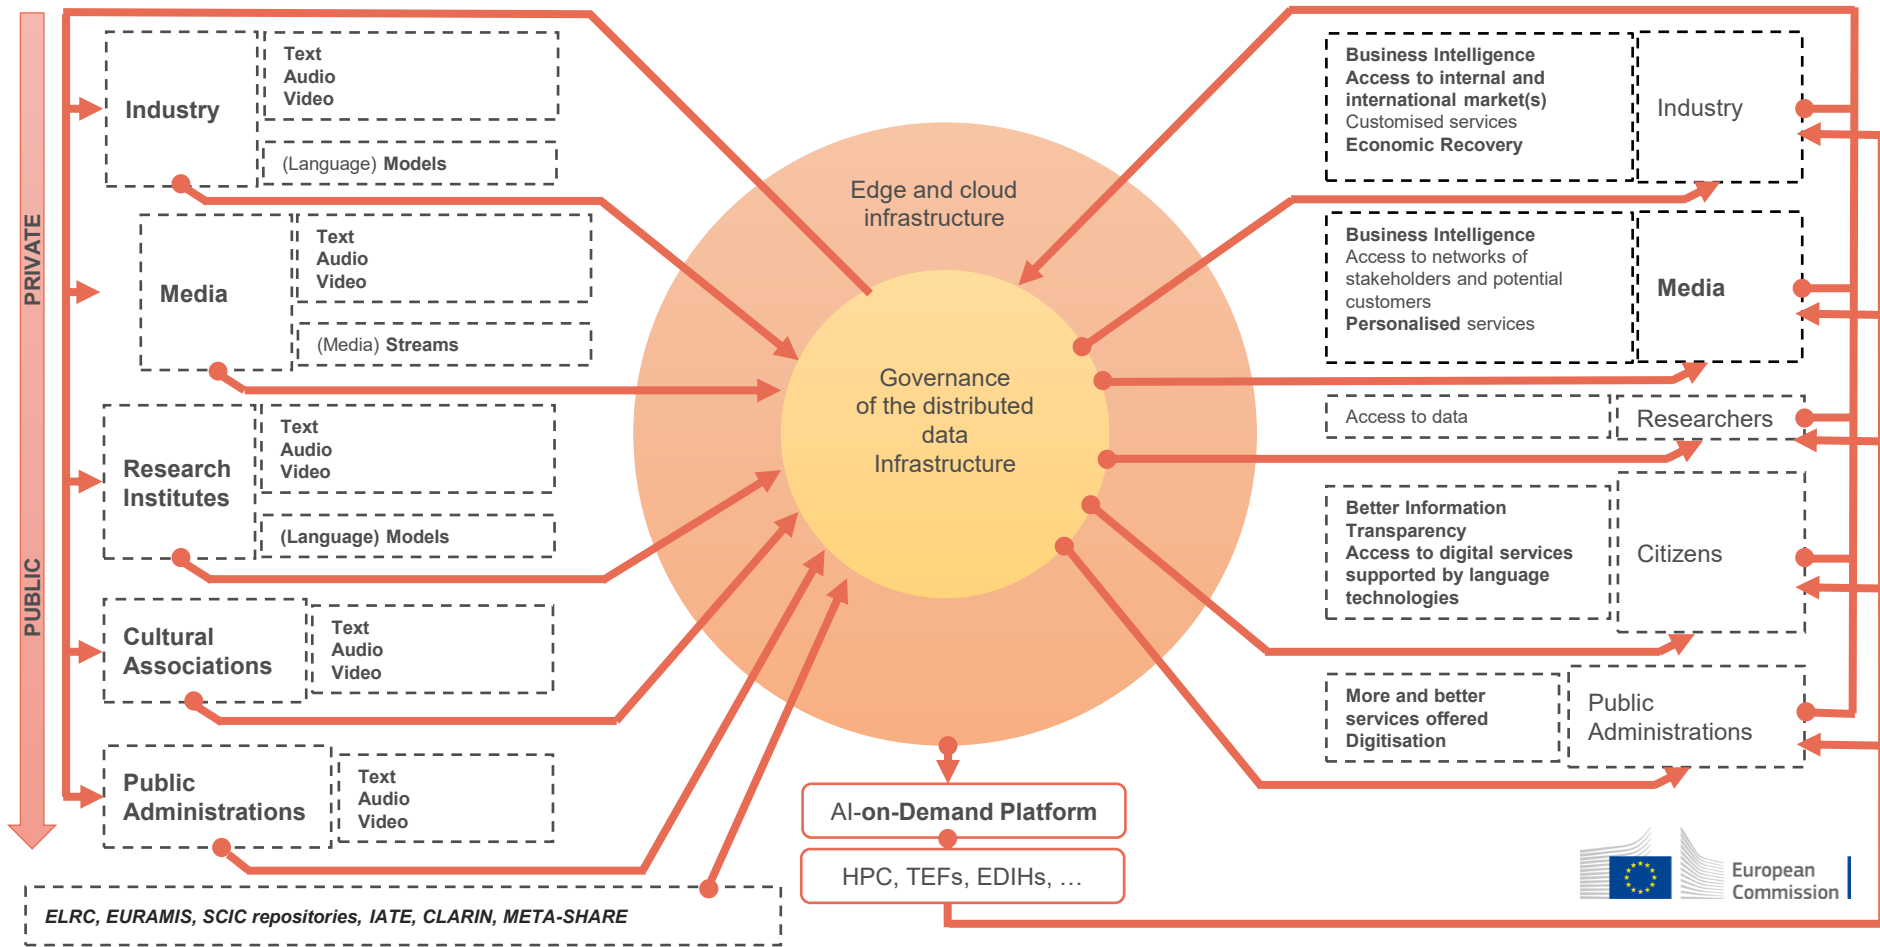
PRIVATE

PUBLIC

Industry

Text
Audio
Video

(Language) Models

Media

Text
Audio
Video

(Media) Streams

Research Institutes

Text
Audio
Video

(Language) Models

Cultural Associations

Text
Audio
Video

Public Administrations

Text
Audio
Video

ELRC, EURAMIS, SCIC repositories, IATE, CLARIN, META-SHARE

Edge and cloud infrastructure

Governance of the distributed data Infrastructure

AI-on-Demand Platform

HPC, TEFs, EDIHs, …

Business Intelligence
Access to internal and international market(s)
Customised services
Economic Recovery

Industry

Business Intelligence
Access to networks of stakeholders and potential customers
Personalised services

Media

Access to data

Researchers

Better Information
Transparency
Access to digital services supported by language technologies

Citizens

More and better services offered
Digitisation

Public Administrations

European Commission